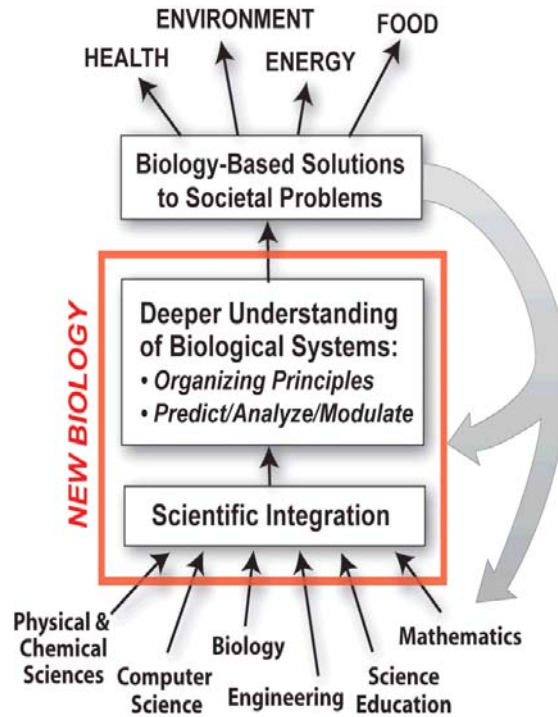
HEALTH
ENVIRONMENT
ENERGY
FOOD

Biology-Based Solutions to Societal Problems

NEW BIOLOGY

Deeper Understanding of Biological Systems:
• Organizing Principles
• Predict/Analyze/Modulate

Scientific Integration

Physical & Chemical Sciences
Computer Science
Biology
Engineering
Science Education
Mathematics